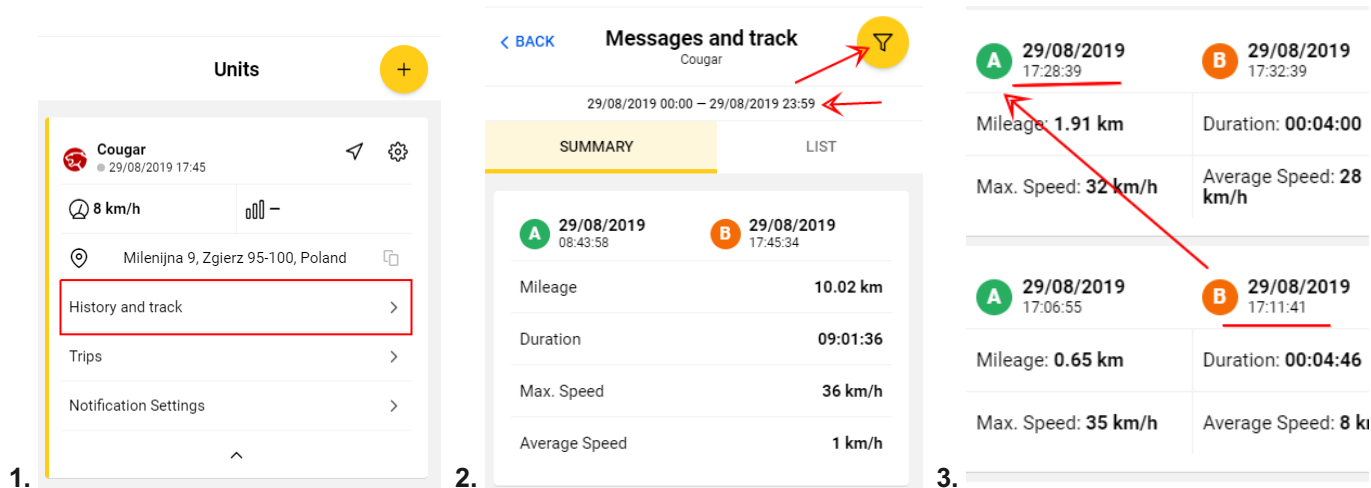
Units

+

Cougar
29/08/2019 17:45

8 km/h

–

Milenijna 9, Zgierz 95-100, Poland

History and track

Trips

Notification Settings

1.

< BACK

Messages and track
Cougar

29/08/2019 00:00 — 29/08/2019 23:59

SUMMARY

LIST

A 29/08/2019
08:43:58

B 29/08/2019
17:45:34

| | |
|---|---|
| Mileage | 10.02 km |
| Duration | 09:01:36 |
| Max. Speed | 36 km/h |
| Average Speed | 1 km/h |

2.

A 29/08/2019
17:28:39

B 29/08/2019
17:32:39

Mileage: 1.91 km

Duration: 00:04:00

Max. Speed: 32 km/h

Average Speed: 28 km/h

A 29/08/2019
17:06:55

B 29/08/2019
17:11:41

Mileage: 0.65 km

Duration: 00:04:46

Max. Speed: 35 km/h

Average Speed: 8 k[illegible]

3.